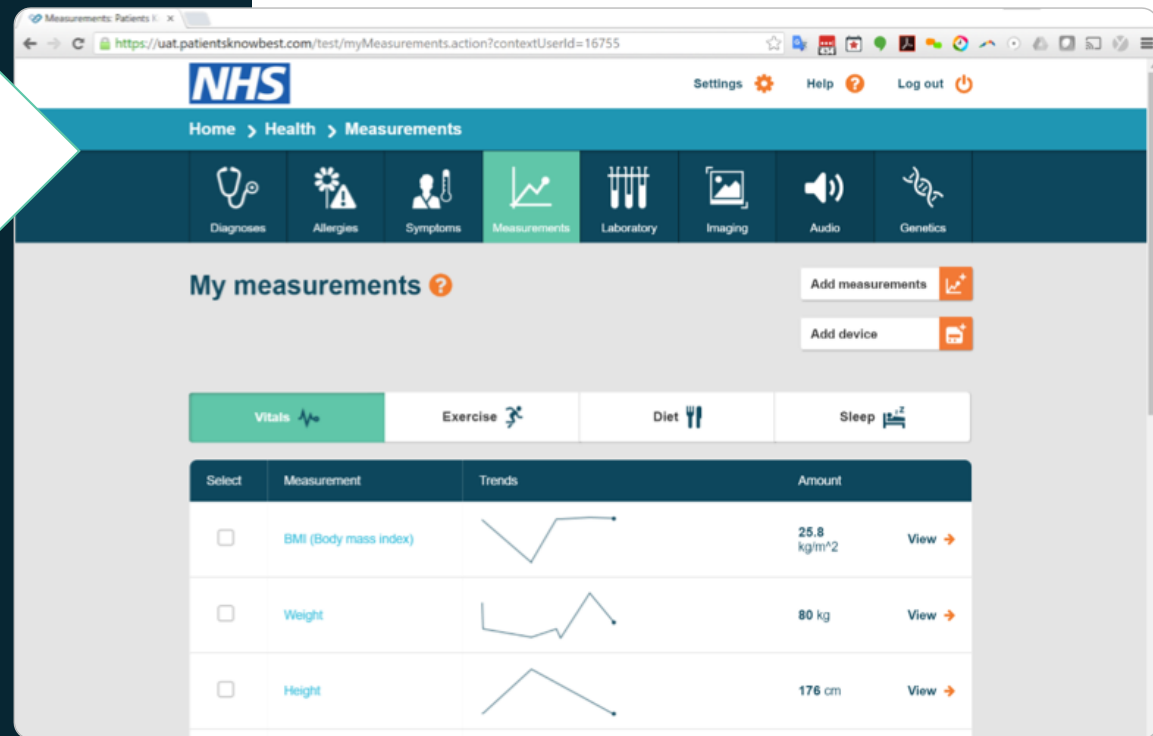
Measurements: Patients K ×

https://uat.patientsknowbest.com/test/myMeasurements.action?contextUserId=16755

NHS

Settings Help Log out

Home > Health > Measurements

Diagnoses Allergies Symptoms Measurements Laboratory Imaging Audio Genetics

My measurements

Add measurements

Add device

Vitals Exercise Diet Sleep

| Select | Measurement | Trends | Amount | |
|---|---|---|---|---|
| | BMI (Body mass index) | | 25.8 kg/m^2 | View |
| | Weight | | 80 kg | View |
| | Height | | 176 cm | View |